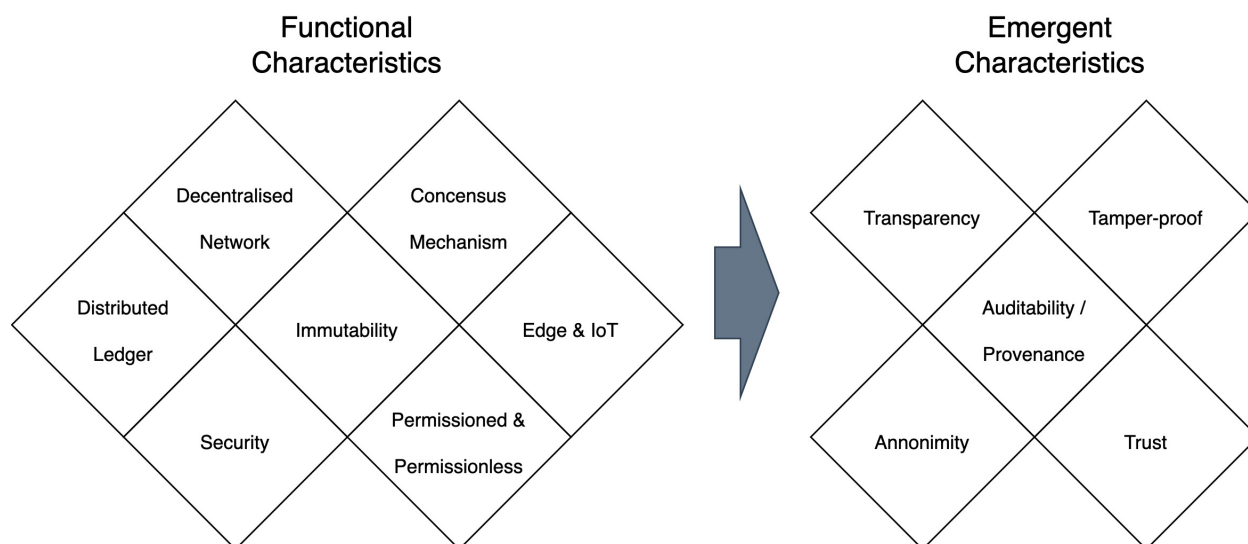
Functional Characteristics

Decentralised Network

Concensus Mechanism

Distributed Ledger

Immutability

Edge & IoT

Security

Permissioned & Permissionless

Emergent Characteristics

Transparency

Tamper-proof

Auditability / Provenance

Annonimity

Trust